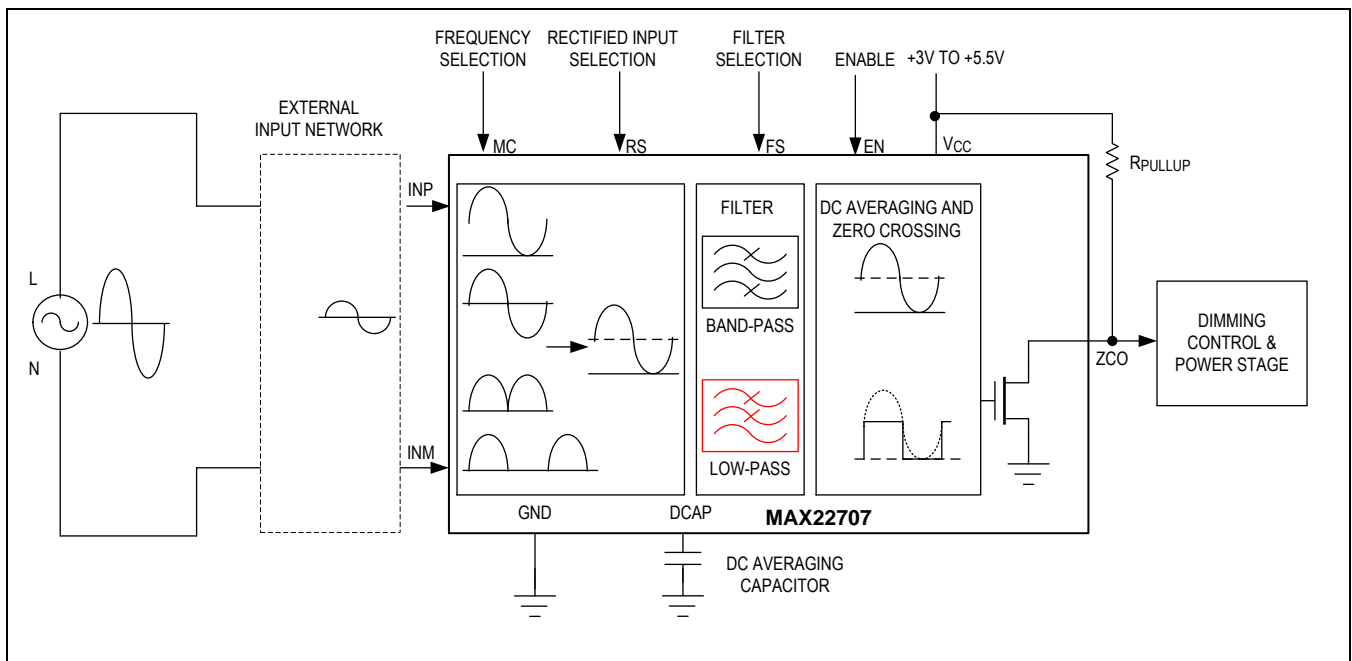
FREQUENCY SELECTION
RECTIFIED INPUT SELECTION
FILTER SELECTION
ENABLE
+3V TO +5.5V

EXTERNAL INPUT NETWORK

MC
RS
FS
EN
$V_{CC}$
$R_{PULLUP}$

INP

FILTER

DC AVERAGING AND ZERO CROSSING

BAND-PASS

L

N

DIMMING CONTROL & POWER STAGE

ZCO

LOW-PASS

INM

GND
DCAP
MAX22707

DC AVERAGING CAPACITOR